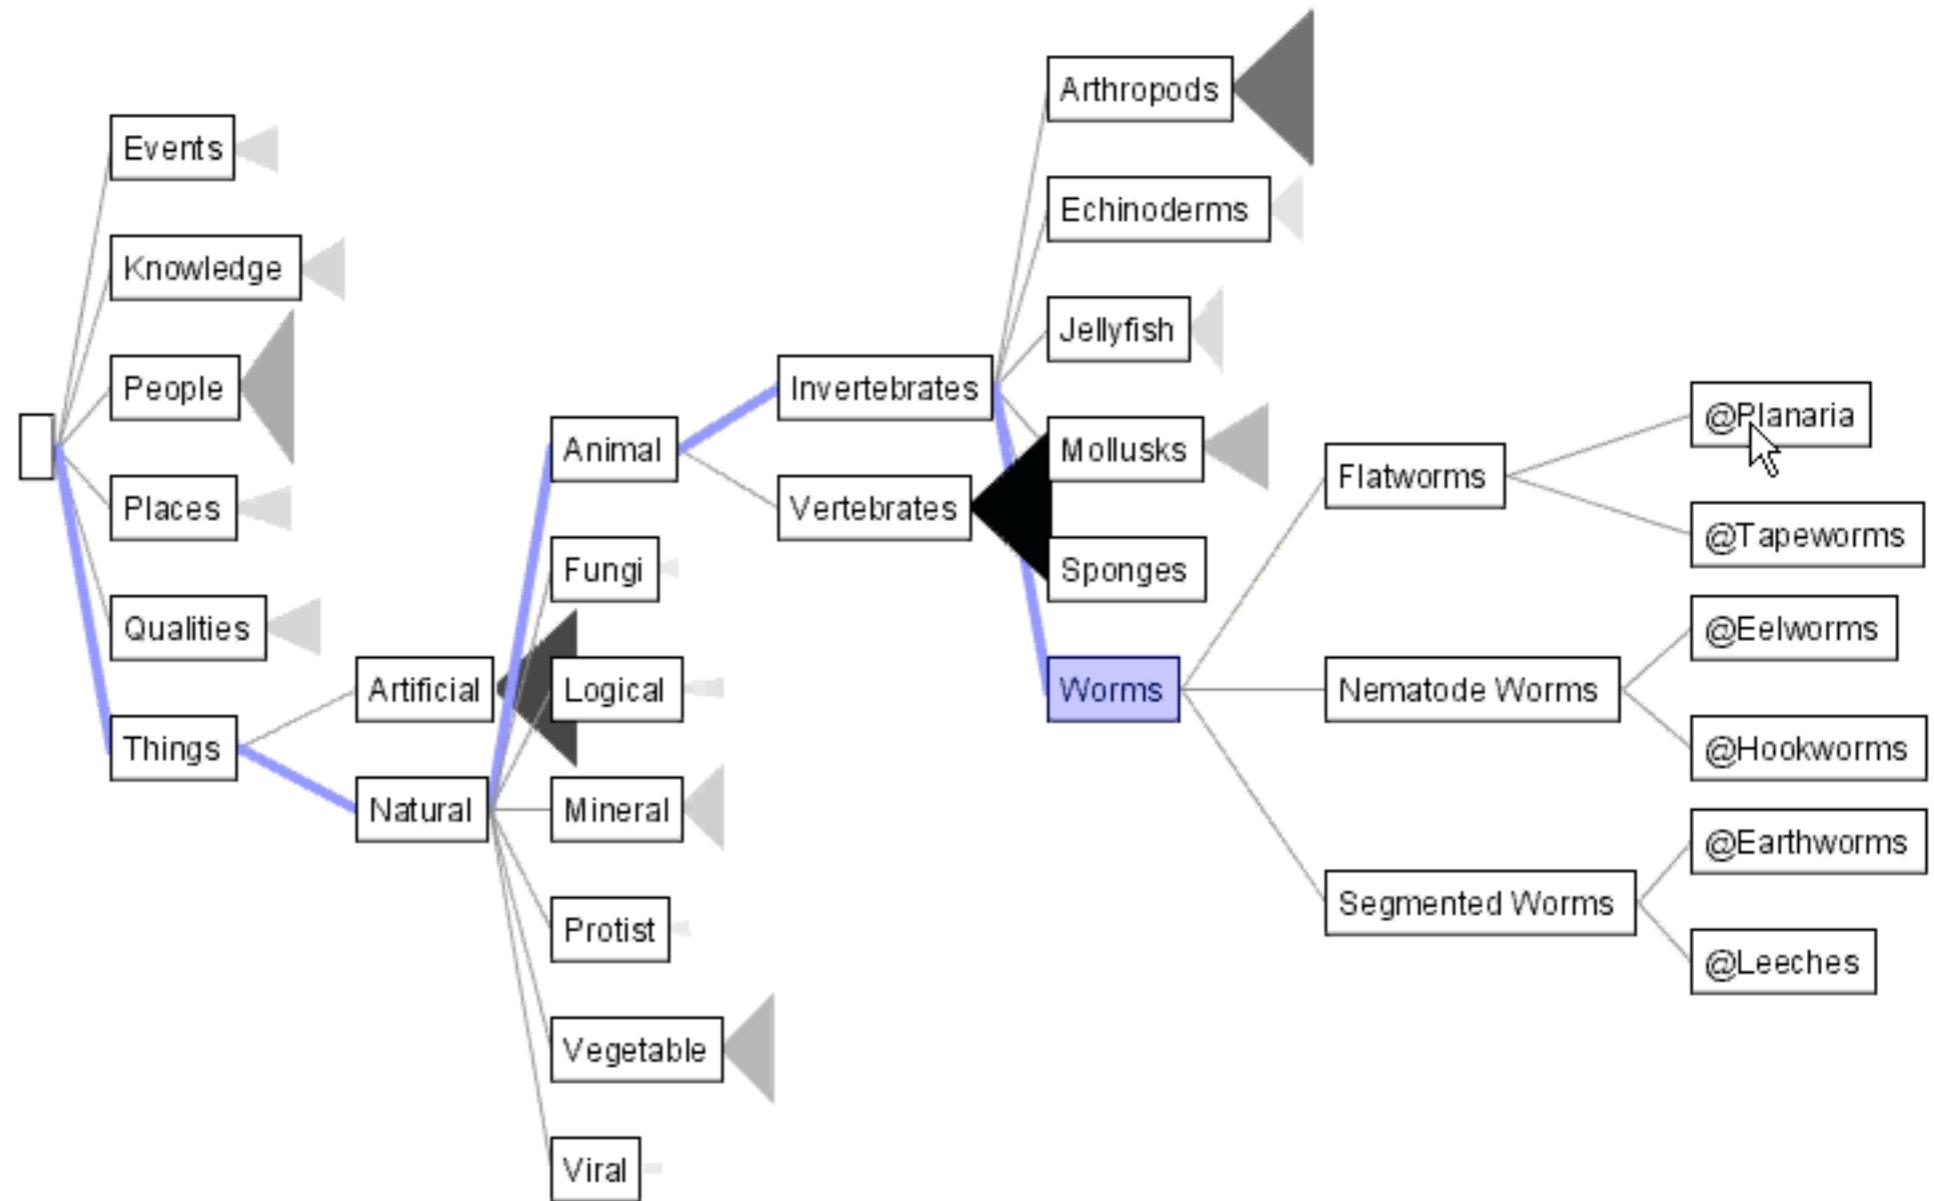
Events
Knowledge
People
Places
Qualities
Things
Artificial
Natural
Animal
Fungi
Logical
Mineral
Protist
Vegetable
Viral
Invertebrates
Vertebrates
Arthropods
Echinoderms
Jellyfish
Mollusks
Sponges
Worms
Flatworms
Nematode Worms
Segmented Worms
@Planaria
@Tapeworms
@Eelworms
@Hookworms
@Earthworms
@Leeches